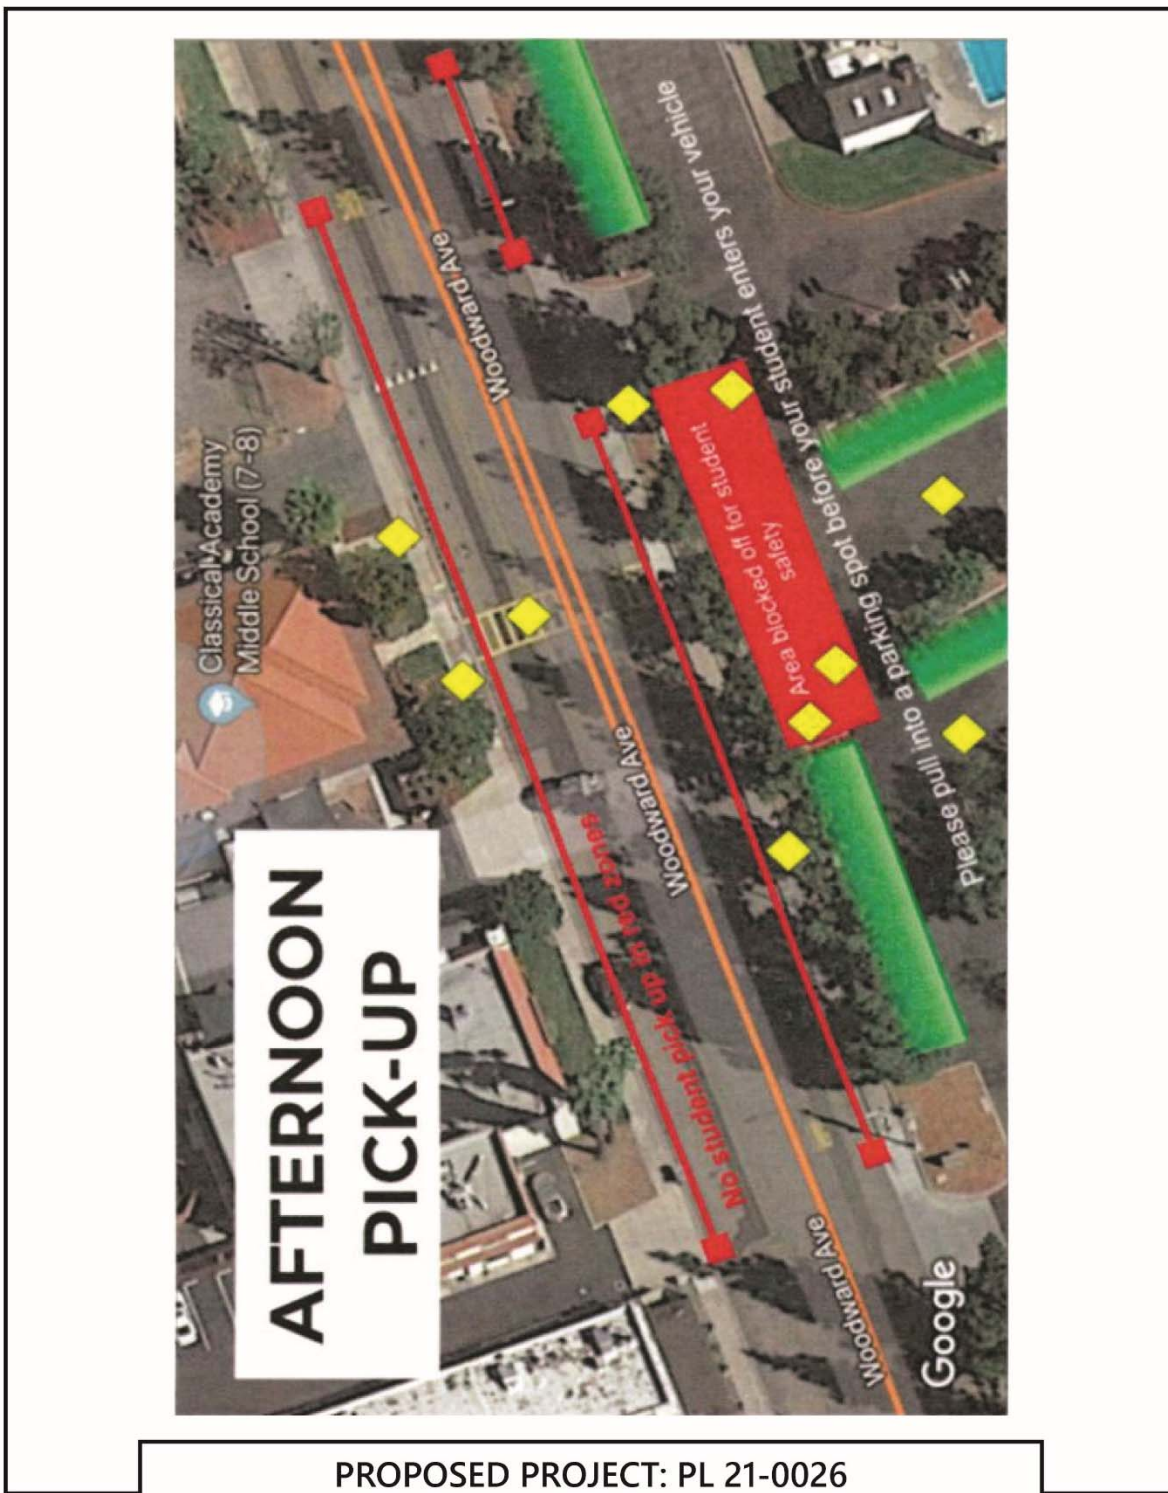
AFTERNOON PICK-UP

Classical Academy Middle School (7-8)

Woodward Ave

Woodward Ave

Woodward Ave

No student pick up in red zones

Area blocked off for student safety

Please pull into a parking spot before your student enters your vehicle

Google

PROPOSED PROJECT: PL 21-0026